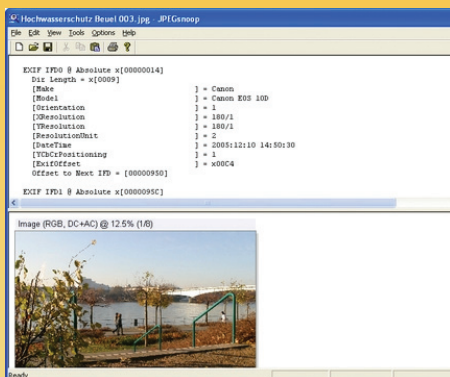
Hochwasserschutz Beuel 003.jpg - JPEGsnoop

File Edit View Tools Options Help

EXIF IFD0 @ Absolute x[00000014]
Dir Length = x[0009]
[Make ] = Canon
[Model ] = Canon EOS 10D
[Orientation ] = 1
[XResolution ] = 180/1
[YResolution ] = 180/1
[ResolutionUnit ] = 2
[DateTime ] = 2005:12:10 14:50:30
[YCbCrPositioning ] = 1
[ExifOffset ] = x00C4
Offset to Next IFD = [00000950]

EXIF IFD1 @ Absolute x[0000095C]

Image (RGB, DC+AC) @ 12.5% (1/8)

Ready